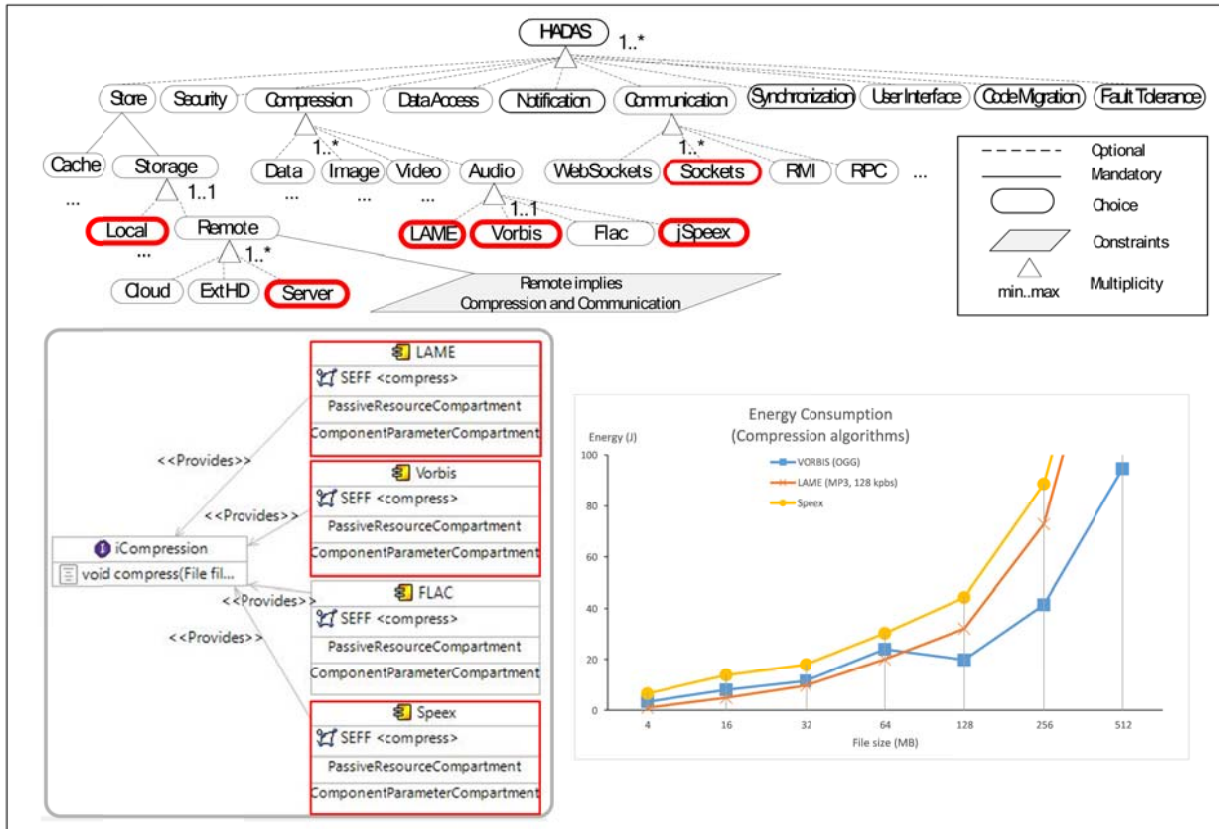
HADAS 1..*

Store Security Compression DataAccess Notification Communication Synchronization User Interface CodeMigration Fault Tolerance

Cache Storage 1..1 ... Local Remote ... 1..* Cloud ExtHD Server

1..* Data Image Video Audio ... ... ... 1..1 LAME Vorbis Flac jSpeex

1..* WebSockets Sockets RMI RPC ...

Remote implies Compression and Communication

Optional
Mandatory
Choice
Constraints
min..max Multiplicity

LAME
SEFF <compress>
PassiveResourceCompartment
ComponentParameterCompartment

Vorbis
SEFF <compress>
PassiveResourceCompartment
ComponentParameterCompartment

FLAC
SEFF <compress>
PassiveResourceCompartment
ComponentParameterCompartment

Speex
SEFF <compress>
PassiveResourceCompartment
ComponentParameterCompartment

<<Provides>>
<<Provides>>
<<Provides>>
<<Provides>>

iCompression
void compress(File fil...

Energy Consumption
(Compression algorithms)
Energy (J)
100
80
60
40
20
0
VORBIS (OGG)
LAME (MP3, 128 kbps)
Speex
4 16 32 64 128 256 512
File size (MB)